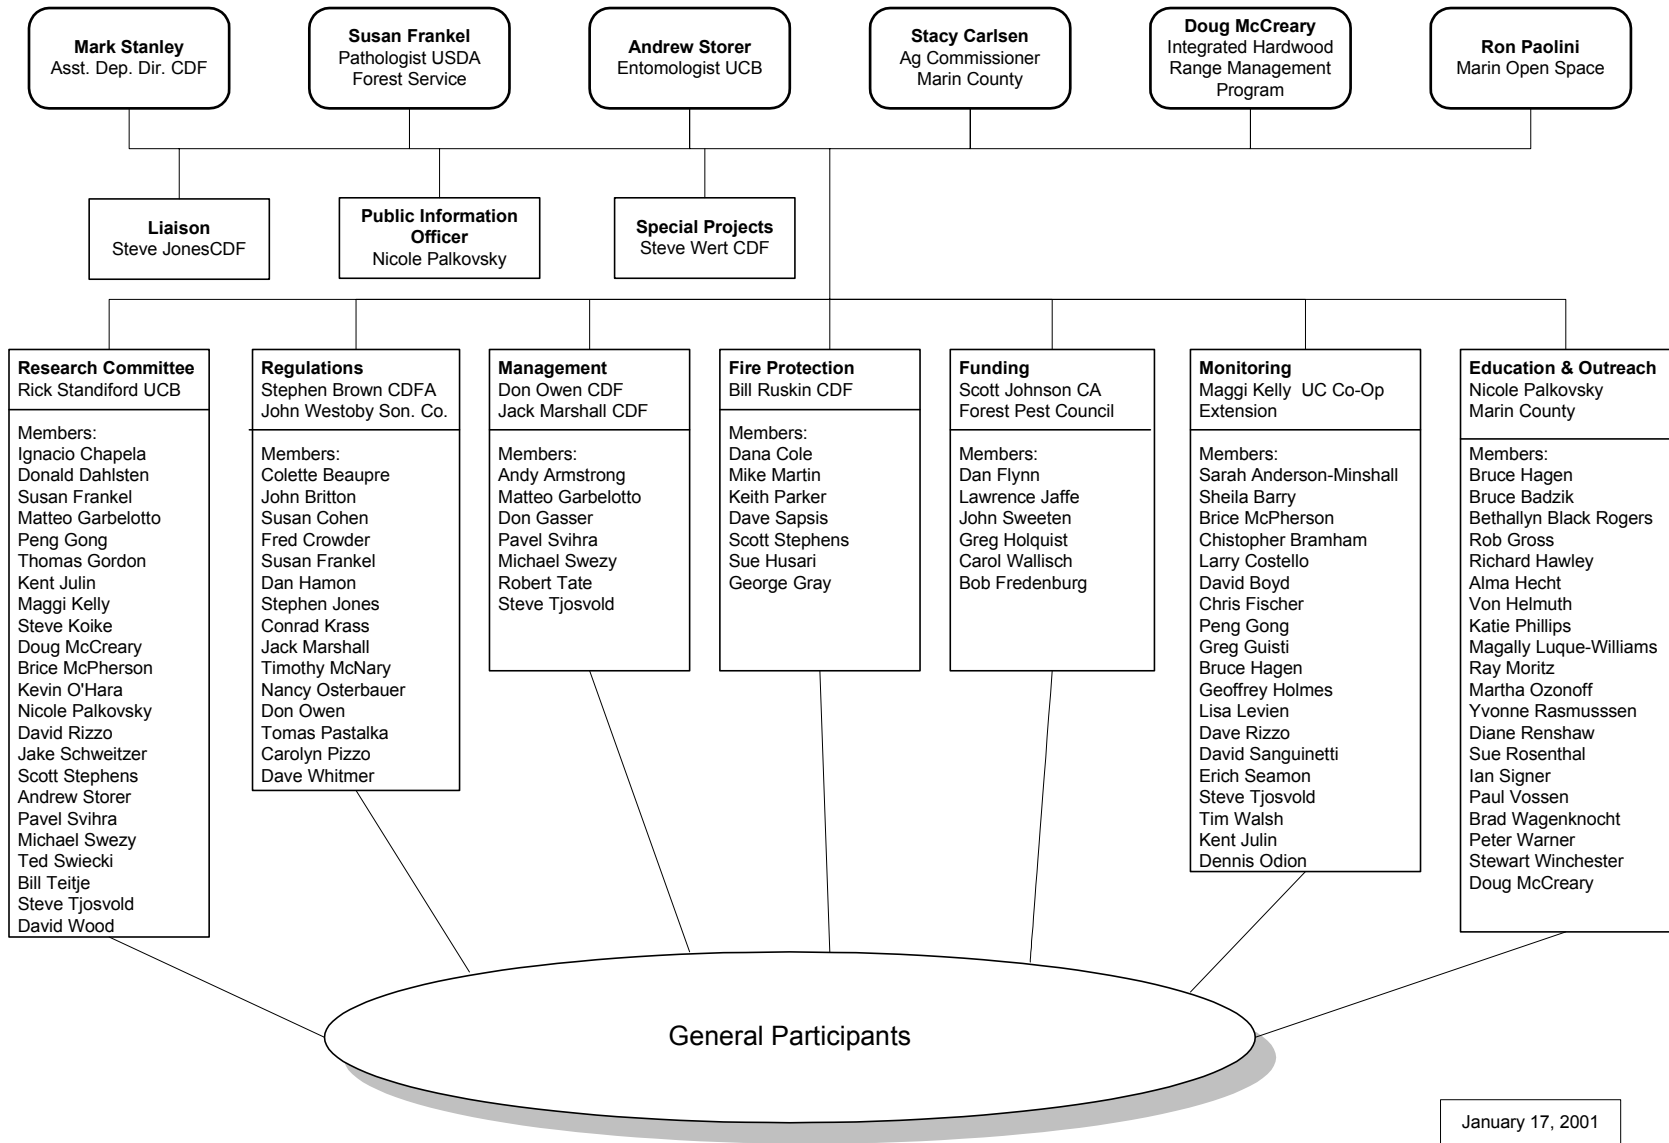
**Mark Stanley**
Asst. Dep. Dir. CDF

**Susan Frankel**
Pathologist USDA Forest Service

**Andrew Storer**
Entomologist UCB

**Stacy Carlsen**
Ag Commissioner Marin County

**Doug McCreary**
Integrated Hardwood Range Management Program

**Ron Paolini**
Marin Open Space

**Liaison**
Steve JonesCDF

**Public Information Officer**
Nicole Palkovsky

**Special Projects**
Steve Wert CDF

**Research Committee**
Rick Standiford UCB

Members:
Ignacio Chapela
Donald Dahlsten
Susan Frankel
Matteo Garbelotto
Peng Gong
Thomas Gordon
Kent Julin
Maggi Kelly
Steve Koike
Doug McCreary
Brice McPherson
Kevin O'Hara
Nicole Palkovsky
David Rizzo
Jake Schweitzer
Scott Stephens
Andrew Storer
Pavel Svihra
Michael Swezy
Ted Swiecki
Bill Teitje
Steve Tjosvold
David Wood

**Regulations**
Stephen Brown CDFA
John Westoby Son. Co.

Members:
Colette Beaupre
John Britton
Susan Cohen
Fred Crowder
Susan Frankel
Dan Hamon
Stephen Jones
Conrad Krass
Jack Marshall
Timothy McNary
Nancy Osterbauer
Don Owen
Tomas Pastalka
Carolyn Pizzo
Dave Whitmer

**Management**
Don Owen CDF
Jack Marshall CDF

Members:
Andy Armstrong
Matteo Garbelotto
Don Gasser
Pavel Svihra
Michael Swezy
Robert Tate
Steve Tjosvold

**Fire Protection**
Bill Ruskin CDF

Members:
Dana Cole
Mike Martin
Keith Parker
Dave Sapsis
Scott Stephens
Sue Husari
George Gray

**Funding**
Scott Johnson CA Forest Pest Council

Members:
Dan Flynn
Lawrence Jaffe
John Sweeten
Greg Holquist
Carol Wallisch
Bob Fredenburg

**Monitoring**
Maggi Kelly UC Co-Op Extension

Members:
Sarah Anderson-Minshall
Sheila Barry
Brice McPherson
Chistopher Bramham
Larry Costello
David Boyd
Chris Fischer
Peng Gong
Greg Guisti
Bruce Hagen
Geoffrey Holmes
Lisa Levien
Dave Rizzo
David Sanguinetti
Erich Seamon
Steve Tjosvold
Tim Walsh
Kent Julin
Dennis Odion

**Education & Outreach**
Nicole Palkovsky
Marin County

Members:
Bruce Hagen
Bruce Badzik
Bethallyn Black Rogers
Rob Gross
Richard Hawley
Alma Hecht
Von Helmuth
Katie Phillips
Magally Luque-Williams
Ray Moritz
Martha Ozonoff
Yvonne Rasmusssen
Diane Renshaw
Sue Rosenthal
Ian Signer
Paul Vossen
Brad Wagenknocht
Peter Warner
Stewart Winchester
Doug McCreary

General Participants

January 17, 2001